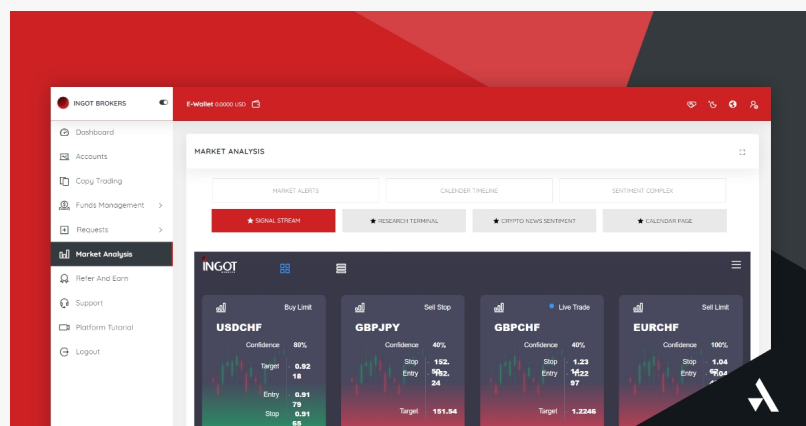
INGOT BROKERS

Dashboard
Accounts
Copy Trading
Funds Management
Requests
Market Analysis
Refer And Earn
Support
Platform Tutorial
Logout

E-Wallet 0.0000 USD

MARKET ANALYSIS

MARKET ALERTS
CALENDER TIMELINE
SENTIMENT COMPLEX

SIGNAL STREAM
RESEARCH TERMINAL
CRYPTO NEWS SENTIMENT
CALENDAR PAGE

INGOT

Buy Limit
USDCHF
Confidence 80%
Target 0.92 18
Entry 0.91 79
Stop 0.91 55

Sell Stop
GBPJPY
Confidence 40%
Stop 152. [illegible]
Entry 152. 24
Target 151.54

Live Trade
GBPCHF
Confidence 40%
Stop 1.23 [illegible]
Entry 1.22 97
Target 1.2246

Sell Limit
EURCHF
Confidence 100%
Stop 1.04 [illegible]
Entry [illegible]